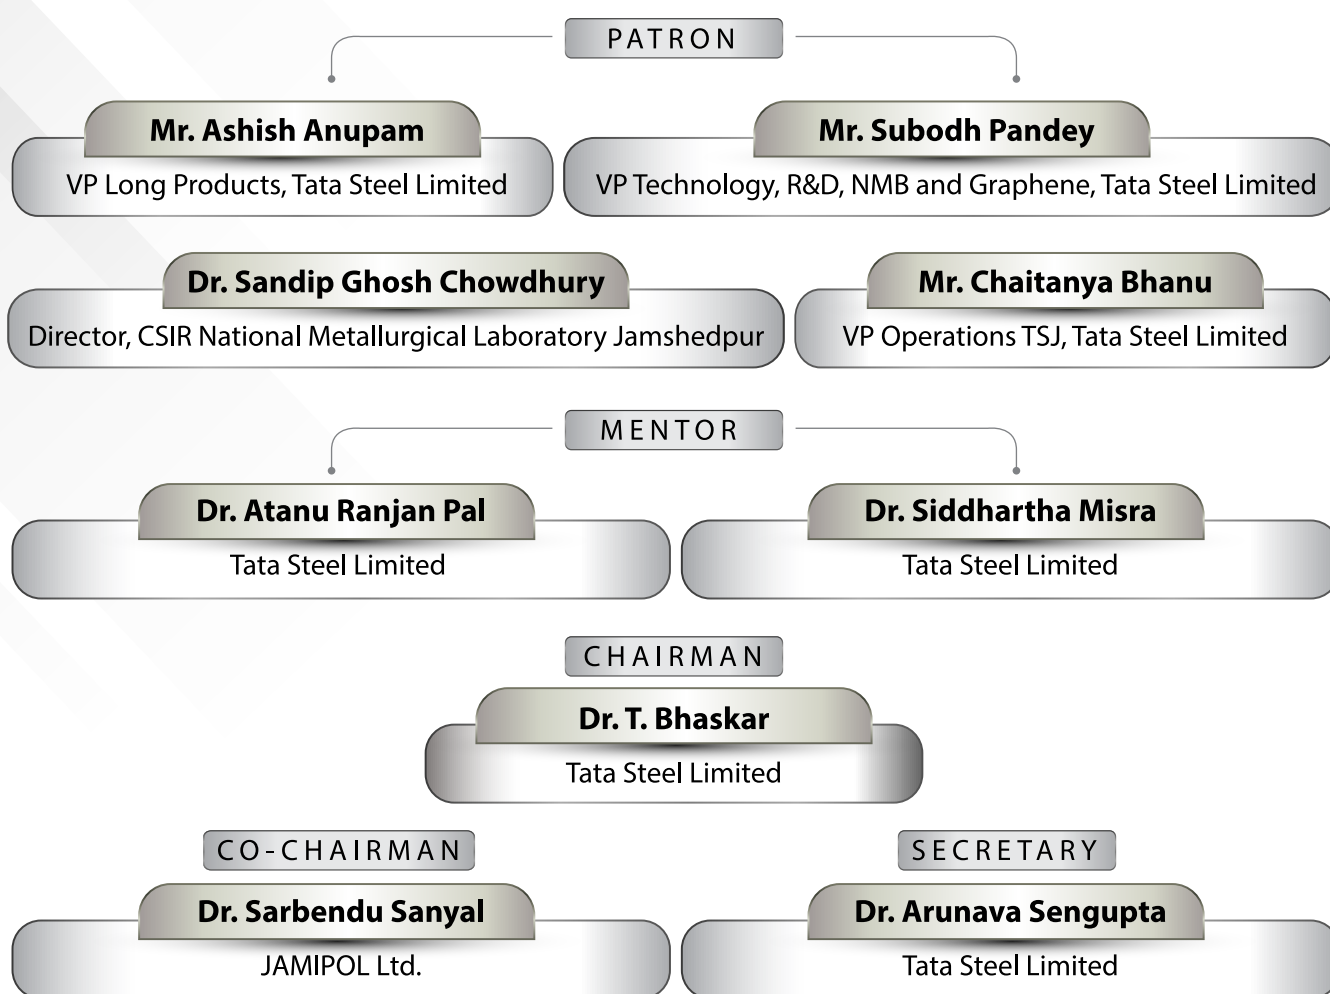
PATRON

Mr. Ashish Anupam
VP Long Products, Tata Steel Limited

Mr. Subodh Pandey
VP Technology, R&D, NMB and Graphene, Tata Steel Limited

Dr. Sandip Ghosh Chowdhury
Director, CSIR National Metallurgical Laboratory Jamshedpur

Mr. Chaitanya Bhanu
VP Operations TSJ, Tata Steel Limited

MENTOR

Dr. Atanu Ranjan Pal
Tata Steel Limited

Dr. Siddhartha Misra
Tata Steel Limited

CHAIRMAN

Dr. T. Bhaskar
Tata Steel Limited

CO-CHAIRMAN

Dr. Sarbendu Sanyal
JAMIPOL Ltd.

SECRETARY

Dr. Arunava Sengupta
Tata Steel Limited